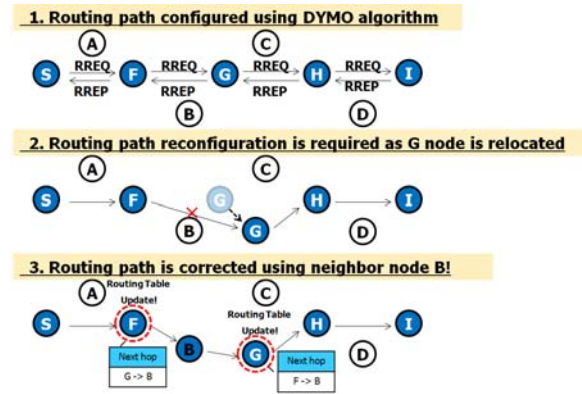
1. Routing path configured using DYMO algorithm

A C

S RREQ RREP F RREQ RREP G RREQ RREP H RREQ RREP I

B D

2. Routing path reconfiguration is required as G node is relocated

A C

S F G B G H I

D

3. Routing path is corrected using neighbor node B!

A Routing Table Update! C Routing Table Update!

S F B G H I

Next hop
G -> B

Next hop
F -> B

D